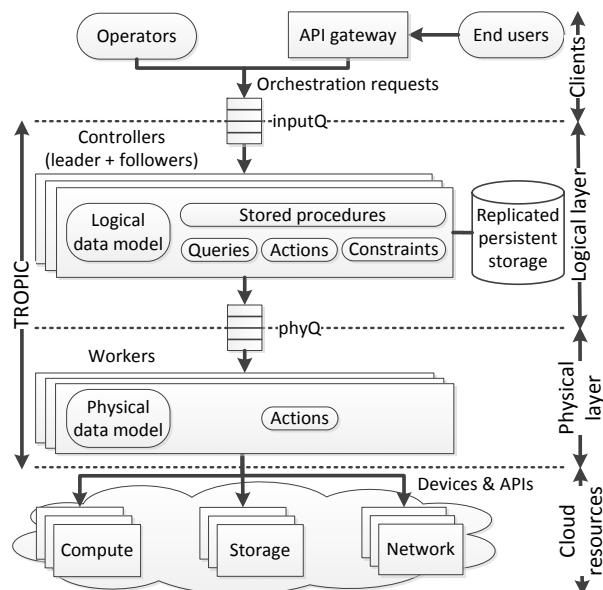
Operators

API gateway

End users

Clients

Orchestration requests

inputQ

Controllers (leader + followers)

Logical data model

Stored procedures

Queries

Actions

Constraints

Replicated persistent storage

Logical layer

TROPIC

phyQ

Workers

Physical data model

Actions

Physical layer

Devices & APIs

Compute

Storage

Network

Cloud resources